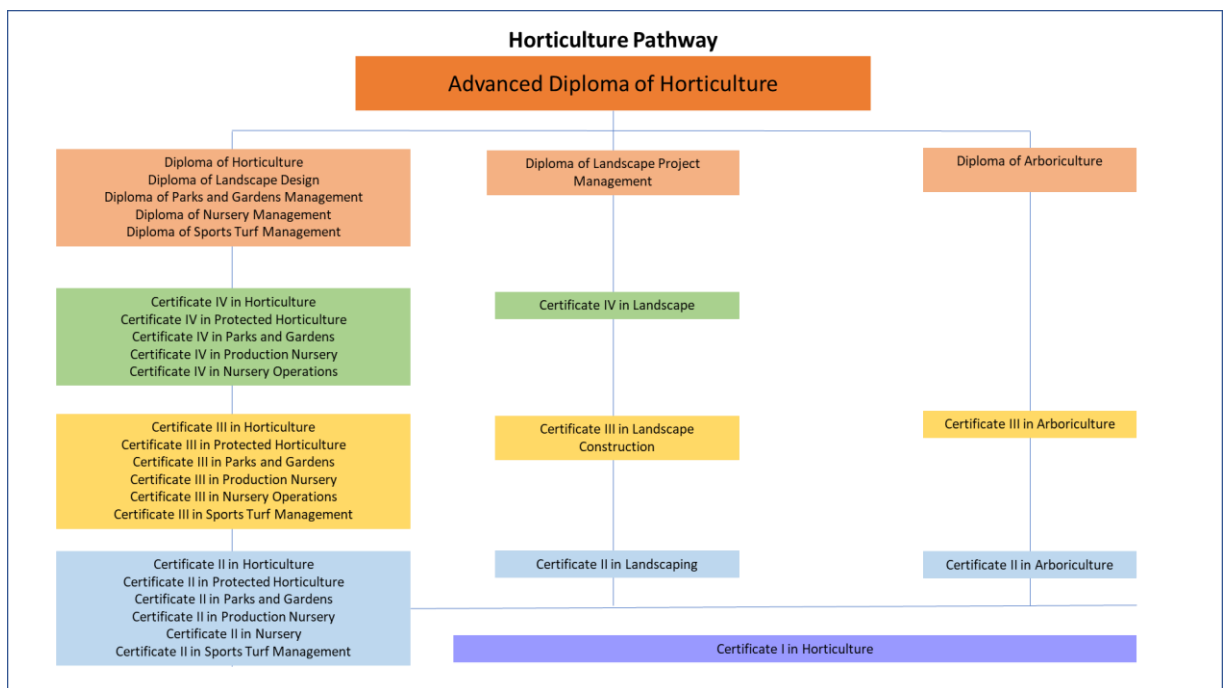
Horticulture Pathway

Advanced Diploma of Horticulture

Diploma of Horticulture
Diploma of Landscape Design
Diploma of Parks and Gardens Management
Diploma of Nursery Management
Diploma of Sports Turf Management

Certificate IV in Horticulture
Certificate IV in Protected Horticulture
Certificate IV in Parks and Gardens
Certificate IV in Production Nursery
Certificate IV in Nursery Operations

Certificate III in Horticulture
Certificate III in Protected Horticulture
Certificate III in Parks and Gardens
Certificate III in Production Nursery
Certificate III in Nursery Operations
Certificate III in Sports Turf Management

Certificate II in Horticulture
Certificate II in Protected Horticulture
Certificate II in Parks and Gardens
Certificate II in Production Nursery
Certificate II in Nursery
Certificate II in Sports Turf Management

Diploma of Landscape Project Management

Certificate IV in Landscape

Certificate III in Landscape Construction

Certificate II in Landscaping

Diploma of Arboriculture

Certificate III in Arboriculture

Certificate II in Arboriculture

Certificate I in Horticulture